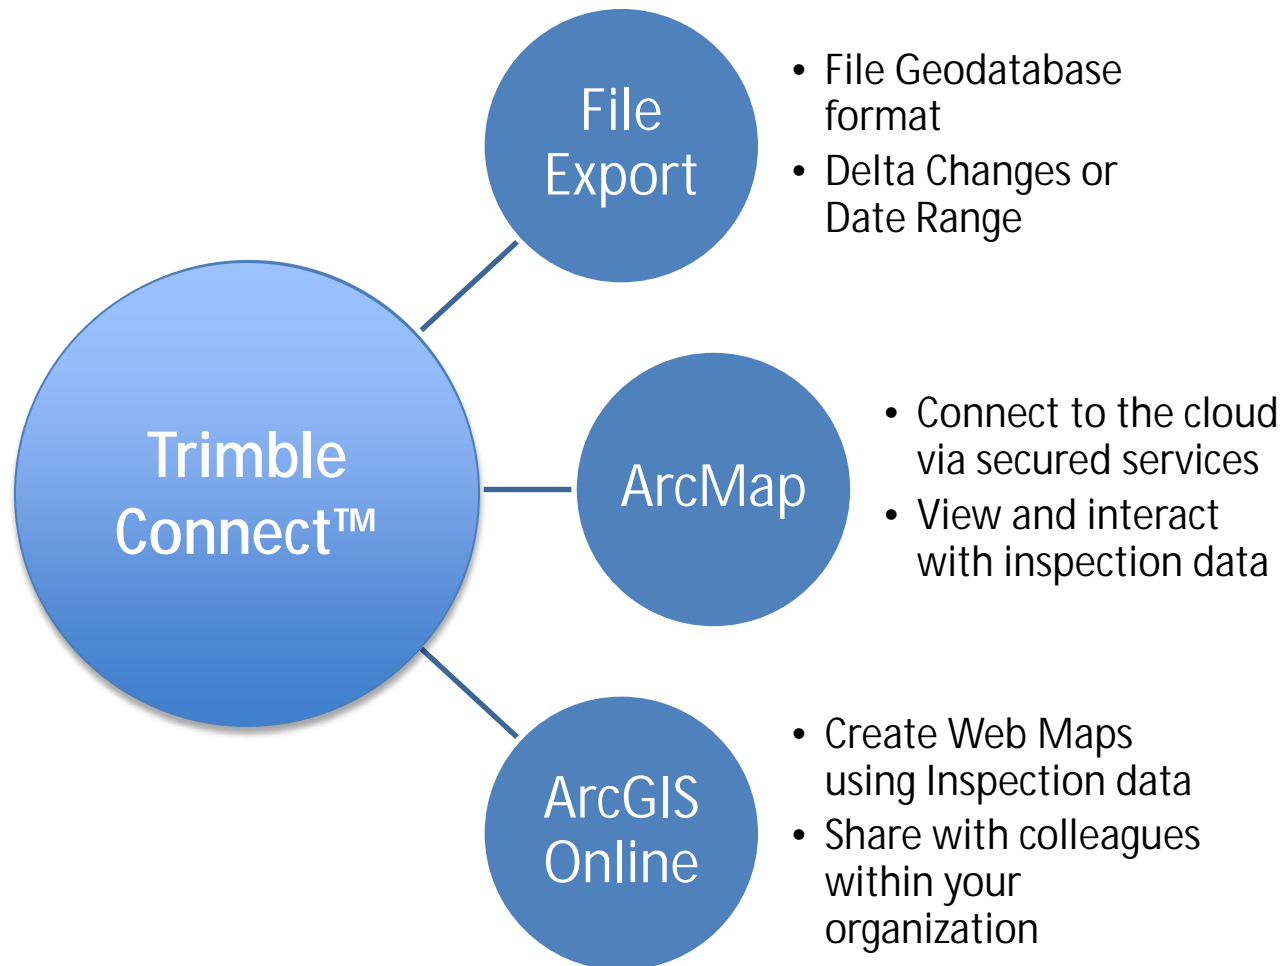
Trimble Connect™

File Export

- File Geodatabase format
- Delta Changes or Date Range

ArcMap

- Connect to the cloud via secured services
- View and interact with inspection data

ArcGIS Online

- Create Web Maps using Inspection data
- Share with colleagues within your organization